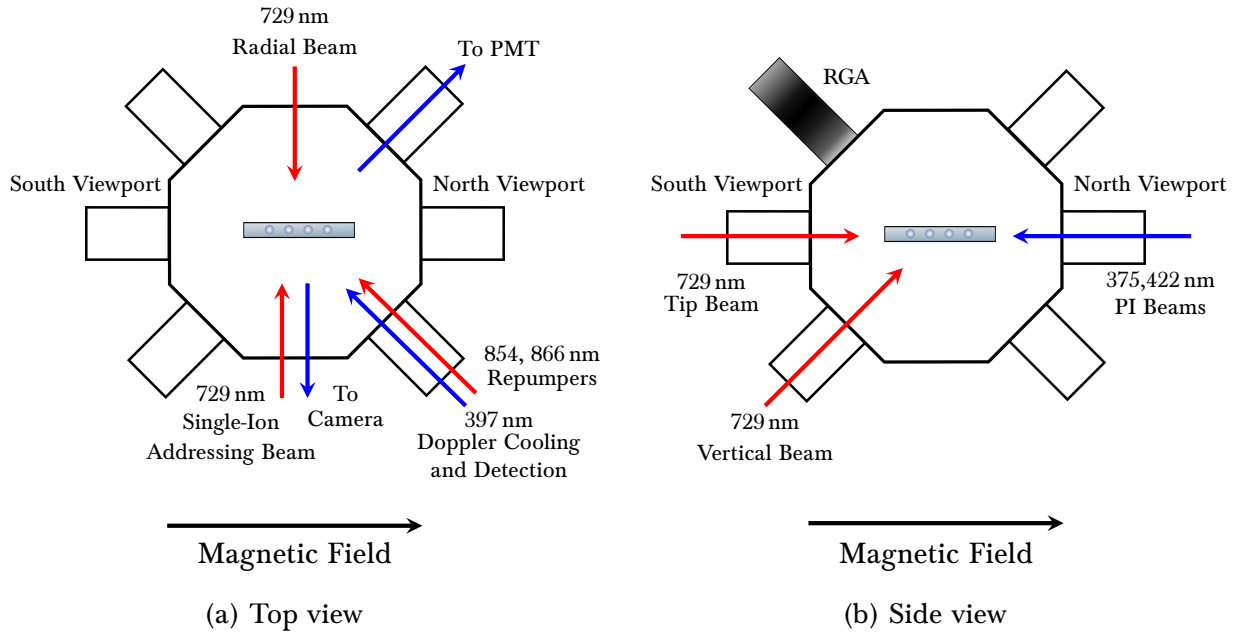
729 nm
Radial Beam

To PMT

South Viewport

North Viewport

854, 866 nm
Repumpers

729 nm
Single-Ion
Addressing Beam

To
Camera

397 nm
Doppler Cooling
and Detection

Magnetic Field

(a) Top view

RGA

South Viewport

North Viewport

729 nm
Tip Beam

375,422 nm
PI Beams

729 nm
Vertical Beam

Magnetic Field

(b) Side view